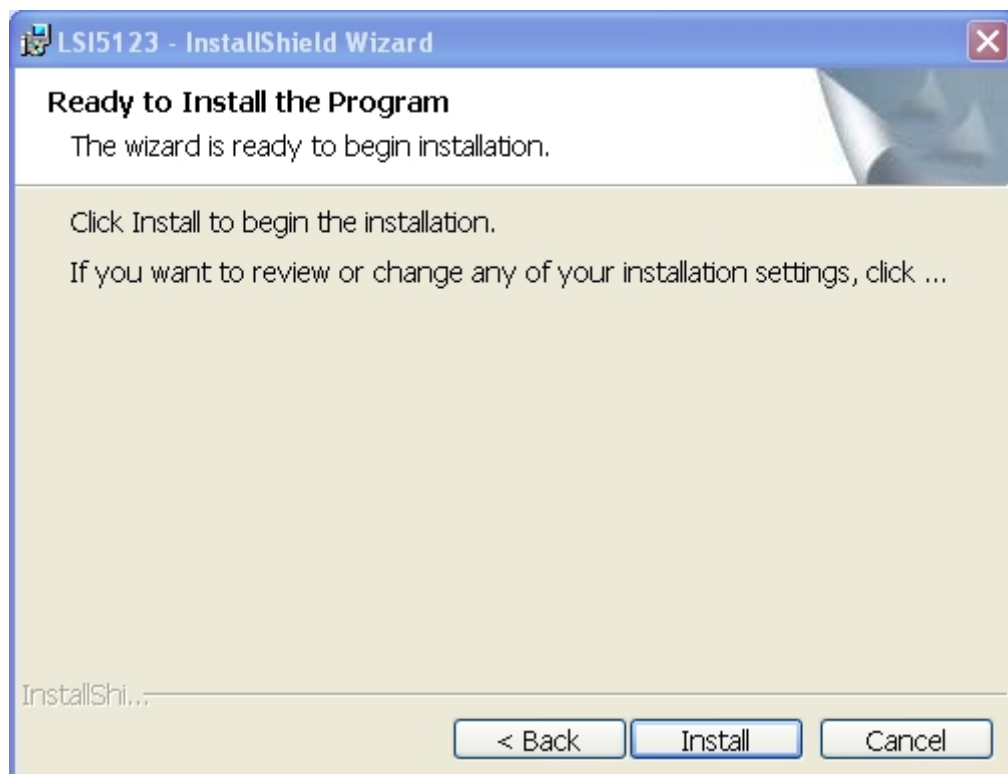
LSI5123 - InstallShield Wizard

Ready to Install the Program

The wizard is ready to begin installation.

Click Install to begin the installation.

If you want to review or change any of your installation settings, click ...

InstallShi...

< Back

Install

Cancel